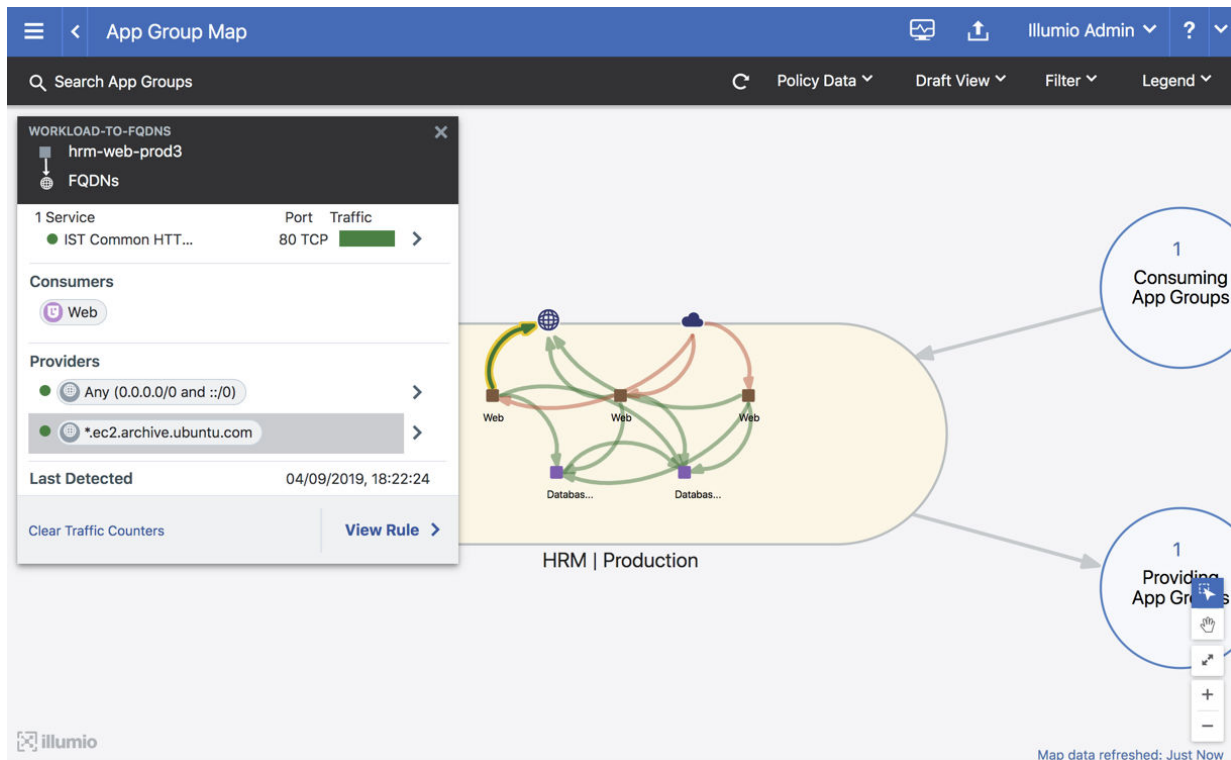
App Group Map

Illumio Admin ?

Search App Groups

Policy Data Draft View Filter Legend

WORKLOAD-TO-FQDNS
hrm-web-prod3
FQDNs

| 1 Service | Port | Traffic |
|---|---|---|
| IST Common HTT... | 80 TCP | |

Consumers
Web

Providers
Any (0.0.0.0/0 and ::/0)
*.ec2.archive.ubuntu.com

Last Detected 04/09/2019, 18:22:24

Clear Traffic Counters
View Rule

Web
Web
Web
Databas...
Databas...

HRM | Production

1
Consuming
App Groups

1
Providing
App Gro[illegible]s

illumio

Map data refreshed: Just Now